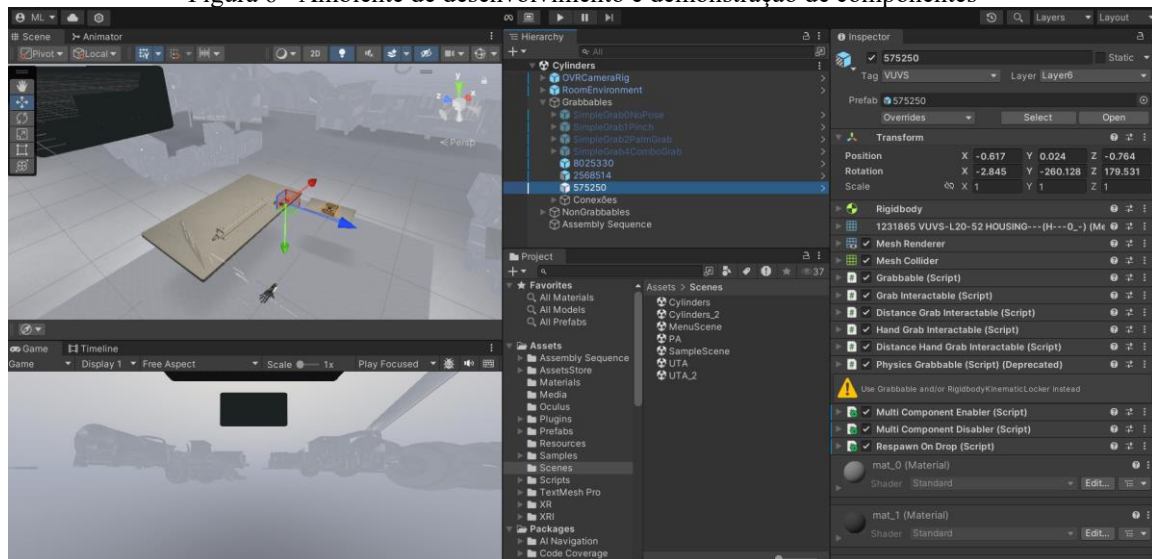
Figura 6 - Ambiente de desenvolvimento e demonstração de componentes

ML Layers Layout

Scene Animator
Pivot Local 2D
< Persp

Hierarchy
All
Cylinders
OVRCameraRig
RoomEnvironment
Grabbables
SimpleGrab0NoPose
SimpleGrab1Pinch
SimpleGrab2PalmGrab
SimpleGrab4ComboGrab
8025330
2568514
575250
Conexões
NonGrabbables
Assembly Sequence

Inspector
575250 Static
Tag VUVS Layer Layer6
Prefab 575250
Overrides Select Open
Transform
Position X -0.617 Y 0.024 Z -0.764
Rotation X -2.845 Y -260.128 Z 179.531
Scale X 1 Y 1 Z 1
Rigidbody
1231865 VUVS-L20-52 HOUSING---(H---0_-) (Me
Mesh Renderer
Mesh Collider
Grabbable (Script)
Grab Interactable (Script)
Distance Grab Interactable (Script)
Hand Grab Interactable (Script)
Distance Hand Grab Interactable (Script)
Physics Grabbable (Script) (Deprecated)
Use Grabbable and/or RigidbodyKinematicLocker instead
Multi Component Enabler (Script)
Multi Component Disabler (Script)
Respawn On Drop (Script)
mat_0 (Material)
Shader Standard Edit...
mat_1 (Material)
Shader Standard Edit...

Game Timeline
Game Display 1 Free Aspect Scale 1x Play Focused

Project
37
Favorites
All Materials
All Models
All Prefabs
Assets
Assembly Sequence
AssetsStore
Materials
Media
Oculus
Plugins
Prefabs
Resources
Samples
Scenes
Scripts
TextMesh Pro
XR
XRI
Packages
AI Navigation
Code Coverage
Assets > Scenes
Cylinders
Cylinders_2
MenuScene
PA
SampleScene
UTA
UTA_2